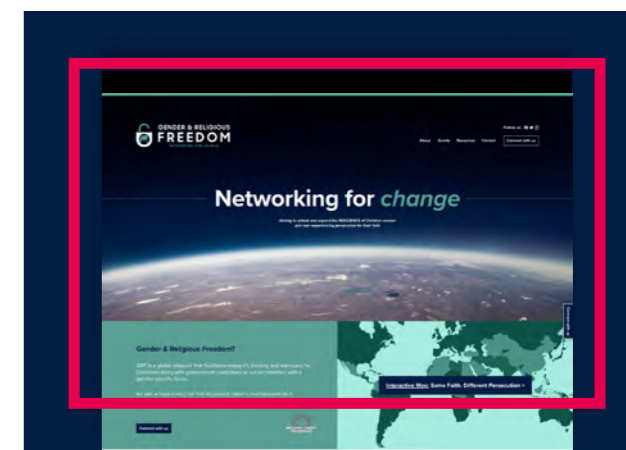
GENDER & RELIGIOUS
FREEDOM
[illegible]

Follow us

About Events Resources Contact Connect with us

Networking for change

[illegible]

Gender & Religious Freedom?

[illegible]

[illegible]

Connect with us

Interactive Map: Same Faith, Different Persecution >

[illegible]